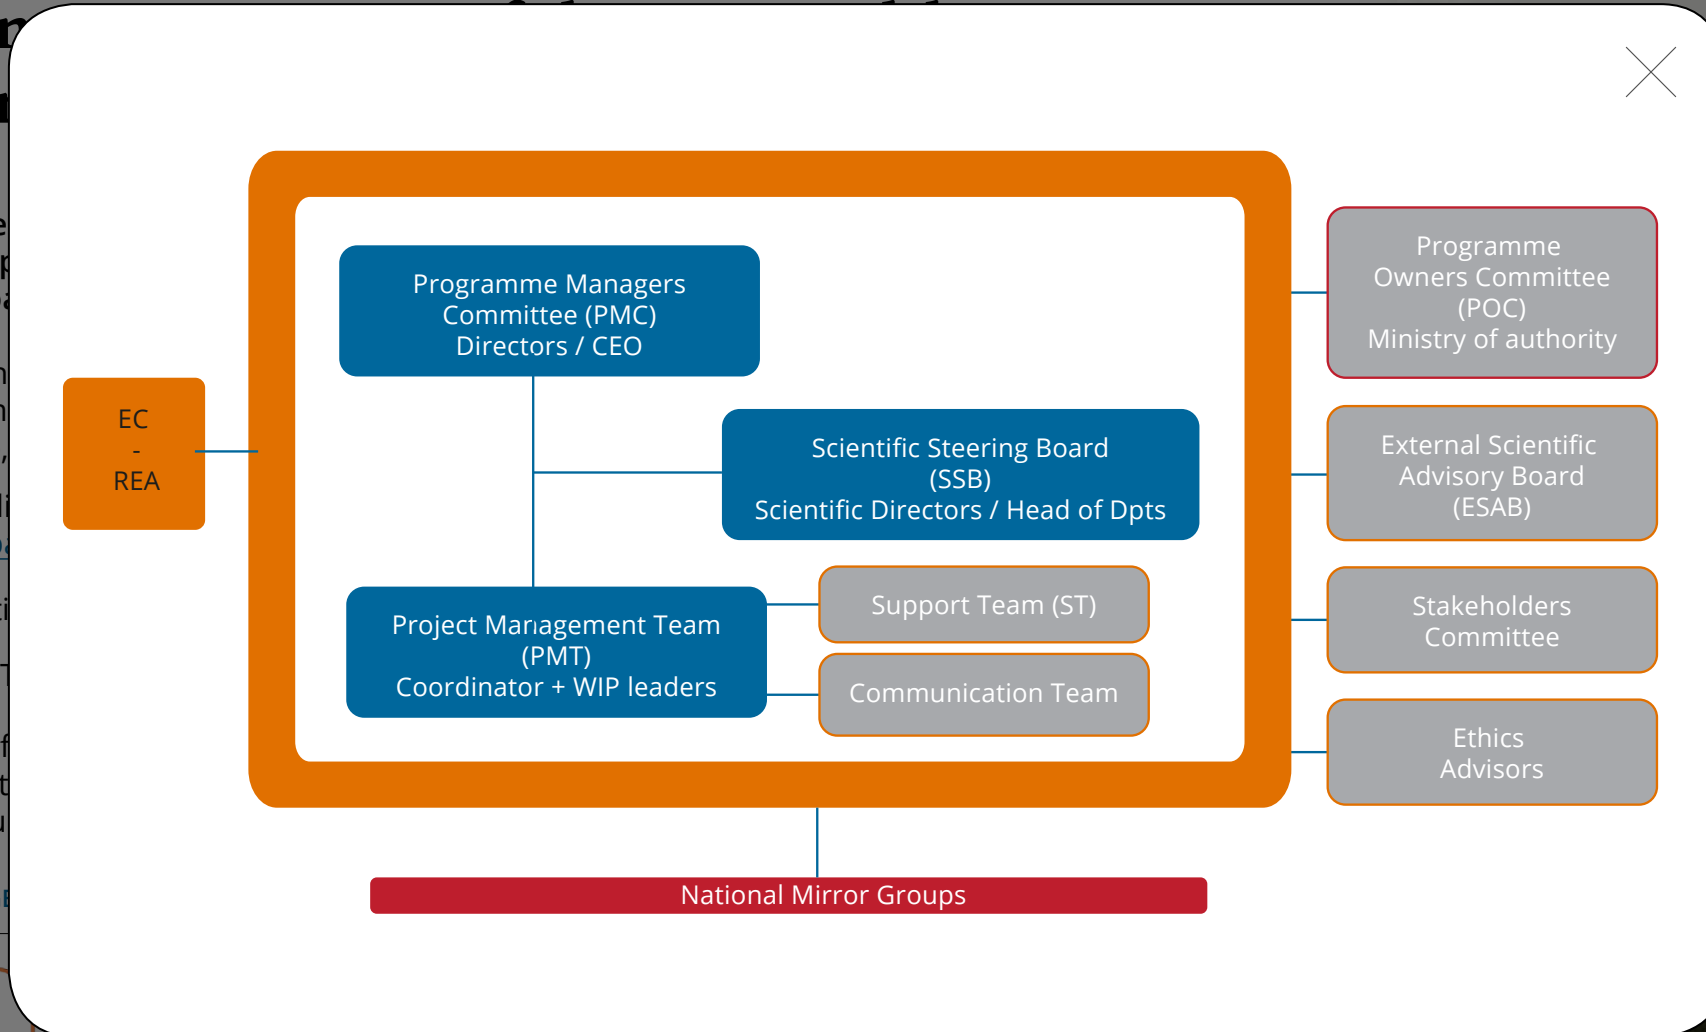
EC
-
REA

Programme Managers Committee (PMC)
Directors / CEO

Scientific Steering Board (SSB)
Scientific Directors / Head of Dpts

Project Management Team (PMT)
Coordinator + WIP leaders

Support Team (ST)

Communication Team

Programme Owners Committee (POC)
Ministry of authority

External Scientific Advisory Board (ESAB)

Stakeholders Committee

Ethics Advisors

National Mirror Groups